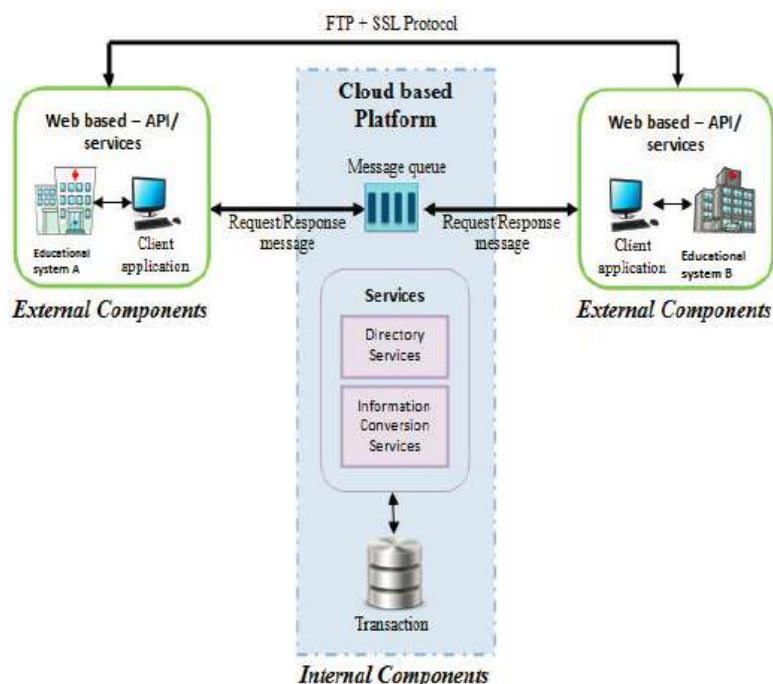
FTP + SSL Protocol

Web based – API/ services

Educational system A

Client application

External Components

Cloud based Platform

Message queue

Request/Response message

Request/Response message

Services

Directory Services

Information Conversion Services

Transaction

Internal Components

Web based – API/ services

Client application

Educational system B

External Components